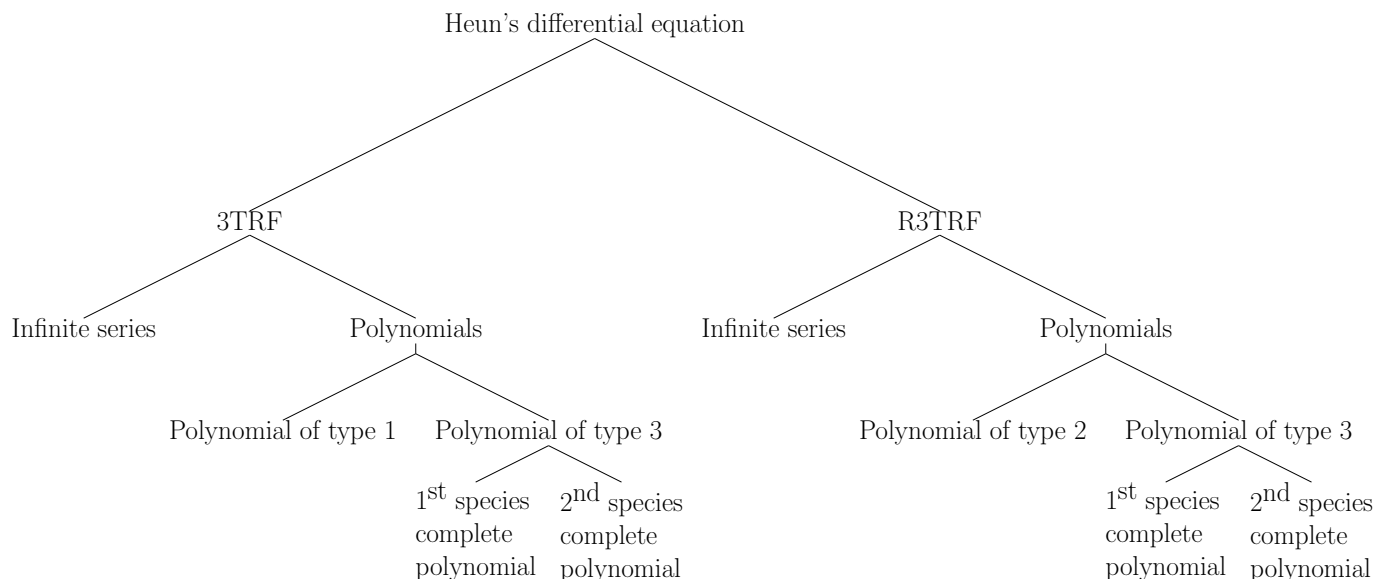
Heun's differential equation

3TRF

R3TRF

Infinite series

Polynomials

Infinite series

Polynomials

Polynomial of type 1

Polynomial of type 3

Polynomial of type 2

Polynomial of type 3

1$^{\text{st}}$ species complete polynomial

2$^{\text{nd}}$ species complete polynomial

1$^{\text{st}}$ species complete polynomial

2$^{\text{nd}}$ species complete polynomial